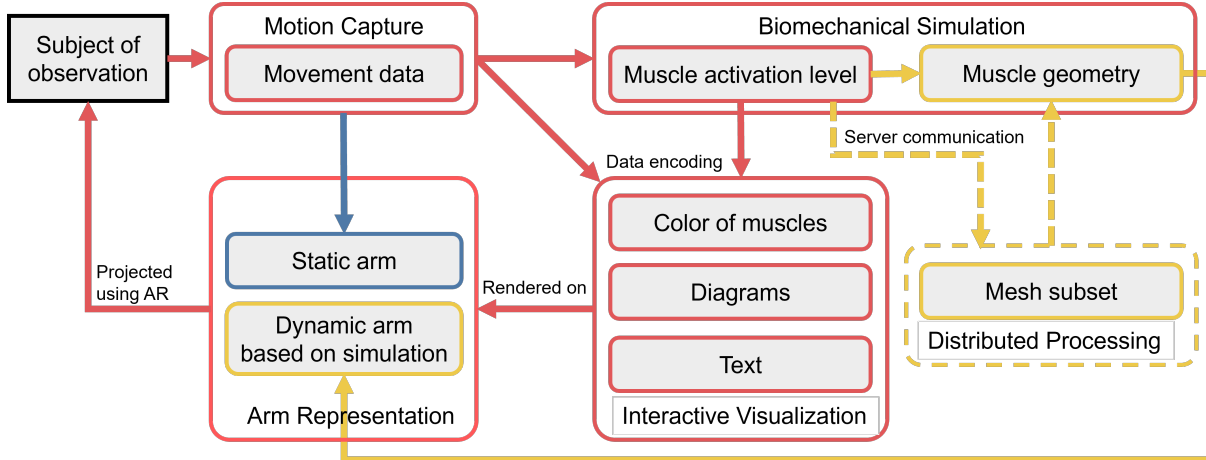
Subject of observation

Motion Capture

Movement data

Biomechanical Simulation

Muscle activation level

Muscle geometry

Server communication

Data encoding

Color of muscles

Diagrams

Text

Interactive Visualization

Mesh subset

Distributed Processing

Static arm

Dynamic arm based on simulation

Arm Representation

Projected using AR

Rendered on